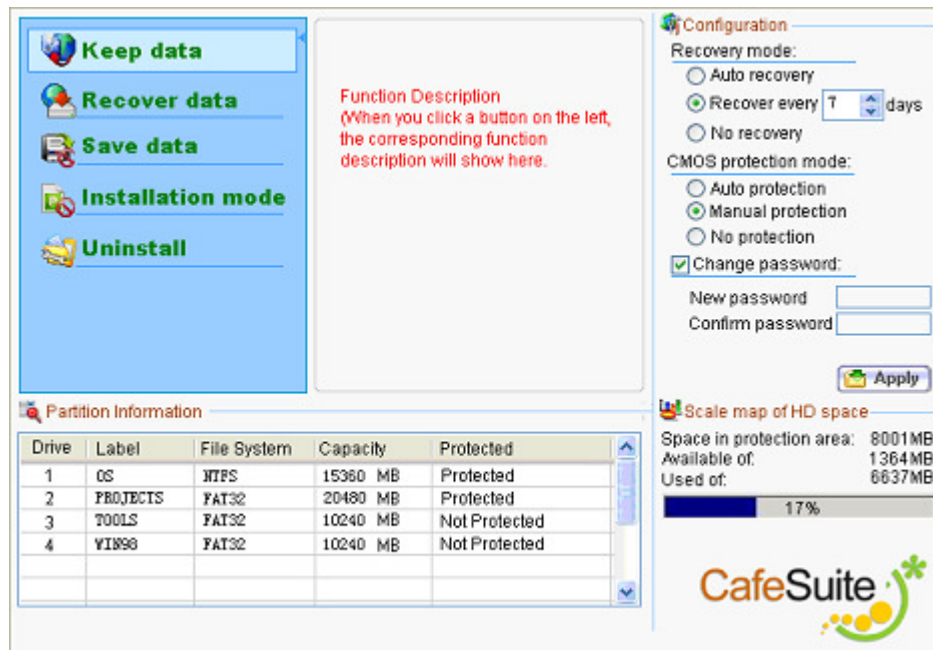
Keep data

Recover data

Save data

Installation mode

Uninstall

Function Description
(When you click a button on the left, the corresponding function description will show here.

Configuration

Recovery mode:

Auto recovery

Recover every 7 days

No recovery

CMOS protection mode:

Auto protection

Manual protection

No protection

Change password:

New password

Confirm password

Apply

Partition Information

| Drive | Label | File System | Capacity | Protected |
|---|---|---|---|---|
| 1 | OS | NTFS | 15360 MB | Protected |
| 2 | PROJECTS | FAT32 | 20480 MB | Protected |
| 3 | TOOLS | FAT32 | 10240 MB | Not Protected |
| 4 | WIN98 | FAT32 | 10240 MB | Not Protected |

Scale map of HD space

Space in protection area: 8001MB
Available of: 1364MB
Used of: 6637MB

17%

CafeSuite